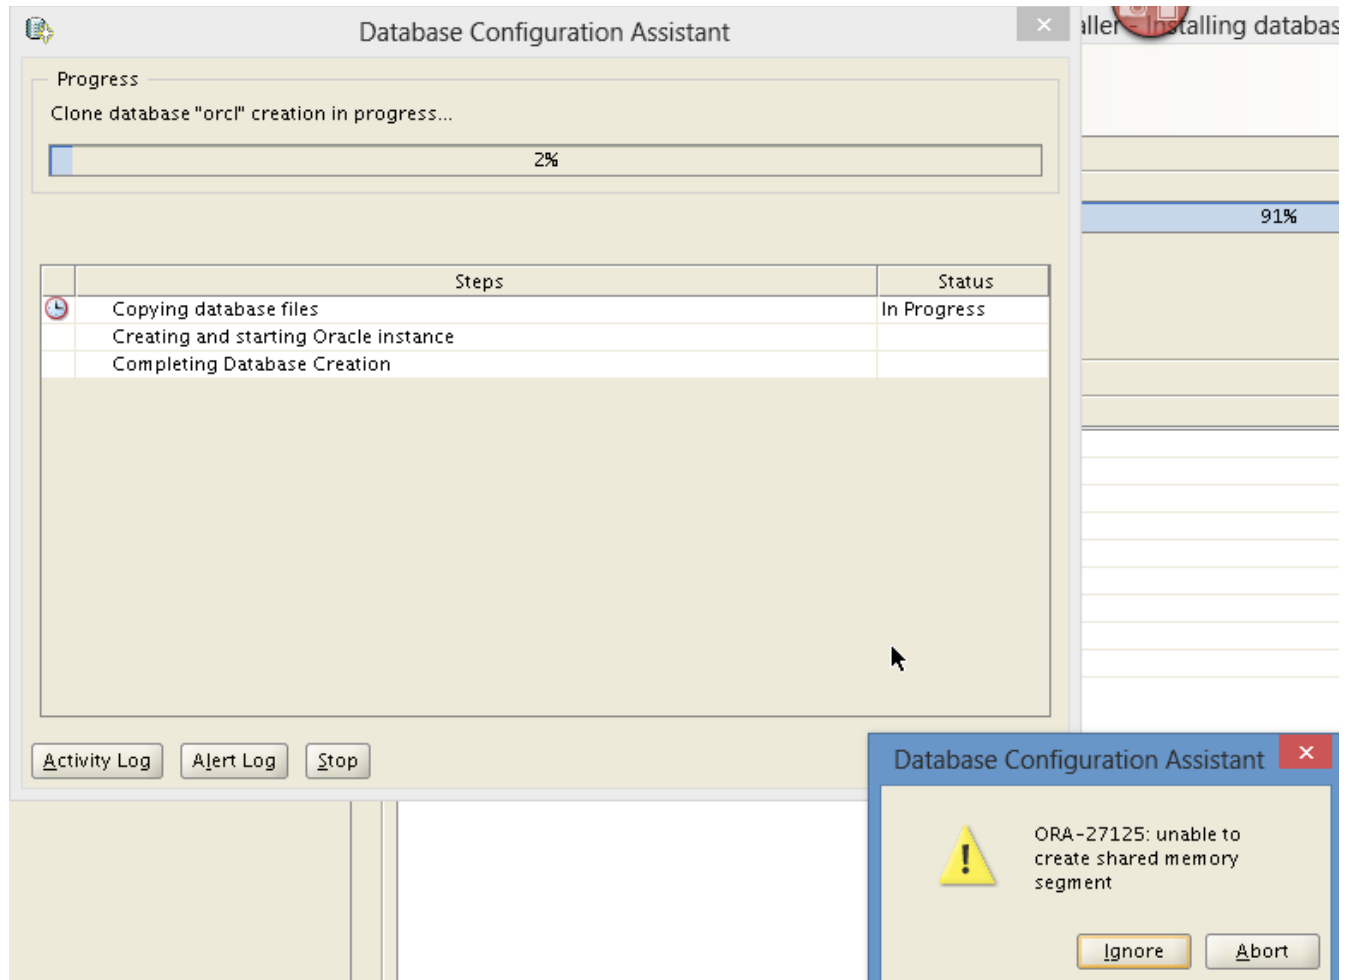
Database Configuration Assistant

aller - Installing databas

Progress

Clone database "orcl" creation in progress...

2%

91%

| | Steps | Status |
|---|---|---|
| | Copying database files | In Progress |
| | Creating and starting Oracle instance | |
| | Completing Database Creation | |

Activity Log   Alert Log   Stop

Database Configuration Assistant

ORA-27125: unable to create shared memory segment

Ignore   Abort